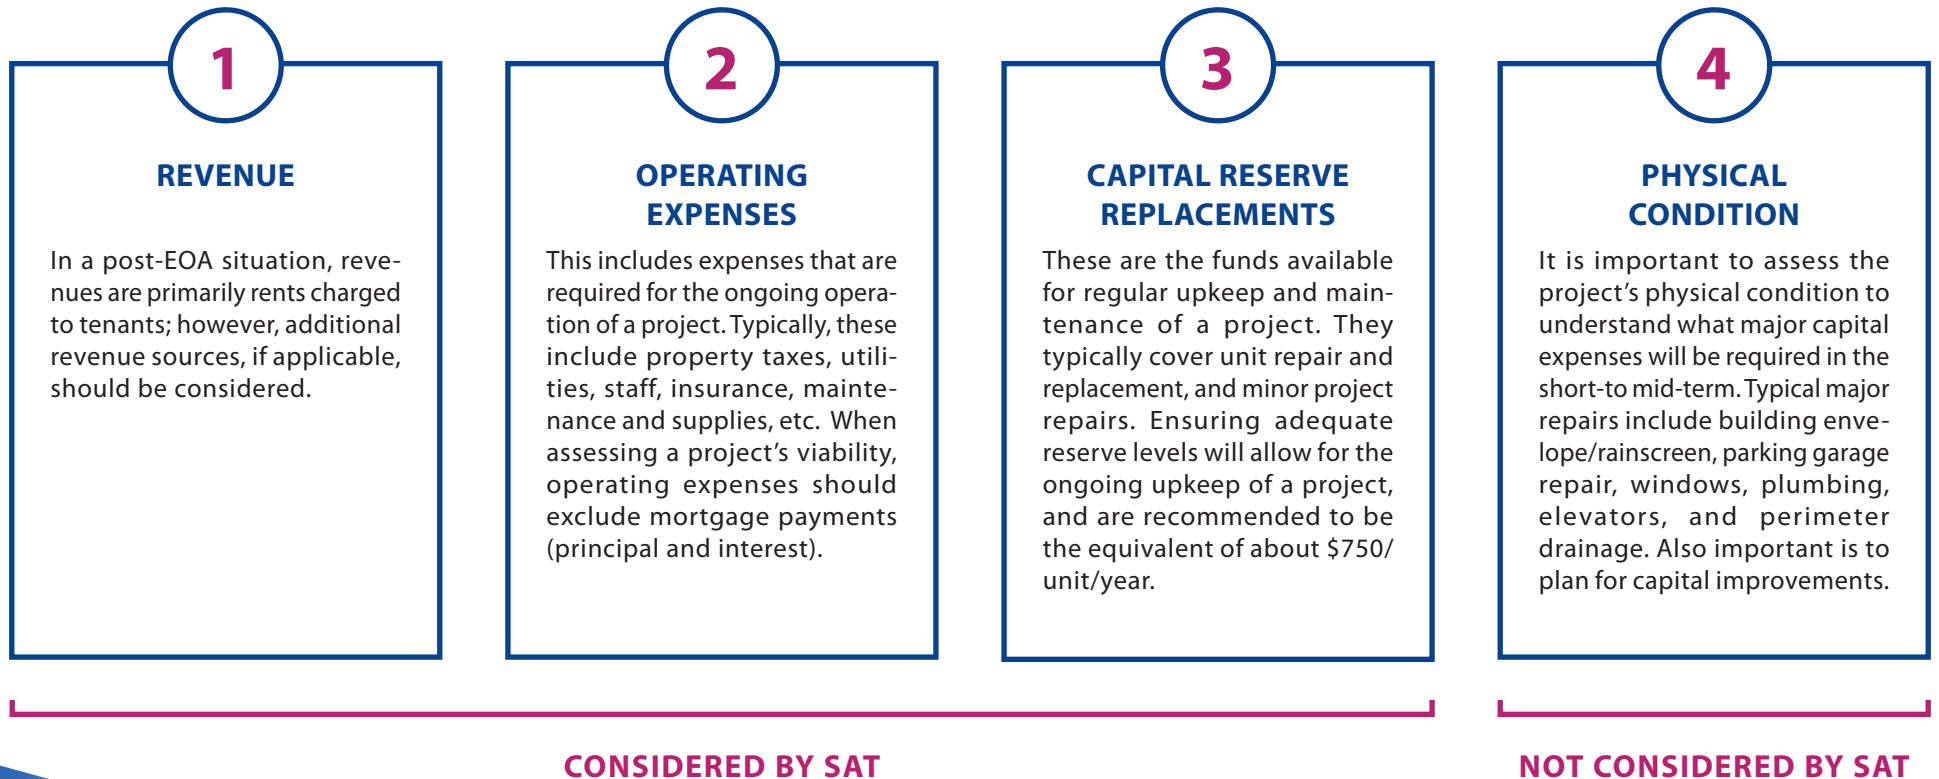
1

REVENUE

In a post-EOA situation, revenues are primarily rents charged to tenants; however, additional revenue sources, if applicable, should be considered.

2

OPERATING EXPENSES

This includes expenses that are required for the ongoing operation of a project. Typically, these include property taxes, utilities, staff, insurance, maintenance and supplies, etc. When assessing a project's viability, operating expenses should exclude mortgage payments (principal and interest).

3

CAPITAL RESERVE REPLACEMENTS

These are the funds available for regular upkeep and maintenance of a project. They typically cover unit repair and replacement, and minor project repairs. Ensuring adequate reserve levels will allow for the ongoing upkeep of a project, and are recommended to be the equivalent of about $750/ unit/year.

4

PHYSICAL CONDITION

It is important to assess the project's physical condition to understand what major capital expenses will be required in the short-to mid-term. Typical major repairs include building envelope/rainscreen, parking garage repair, windows, plumbing, elevators, and perimeter drainage. Also important is to plan for capital improvements.

CONSIDERED BY SAT

NOT CONSIDERED BY SAT